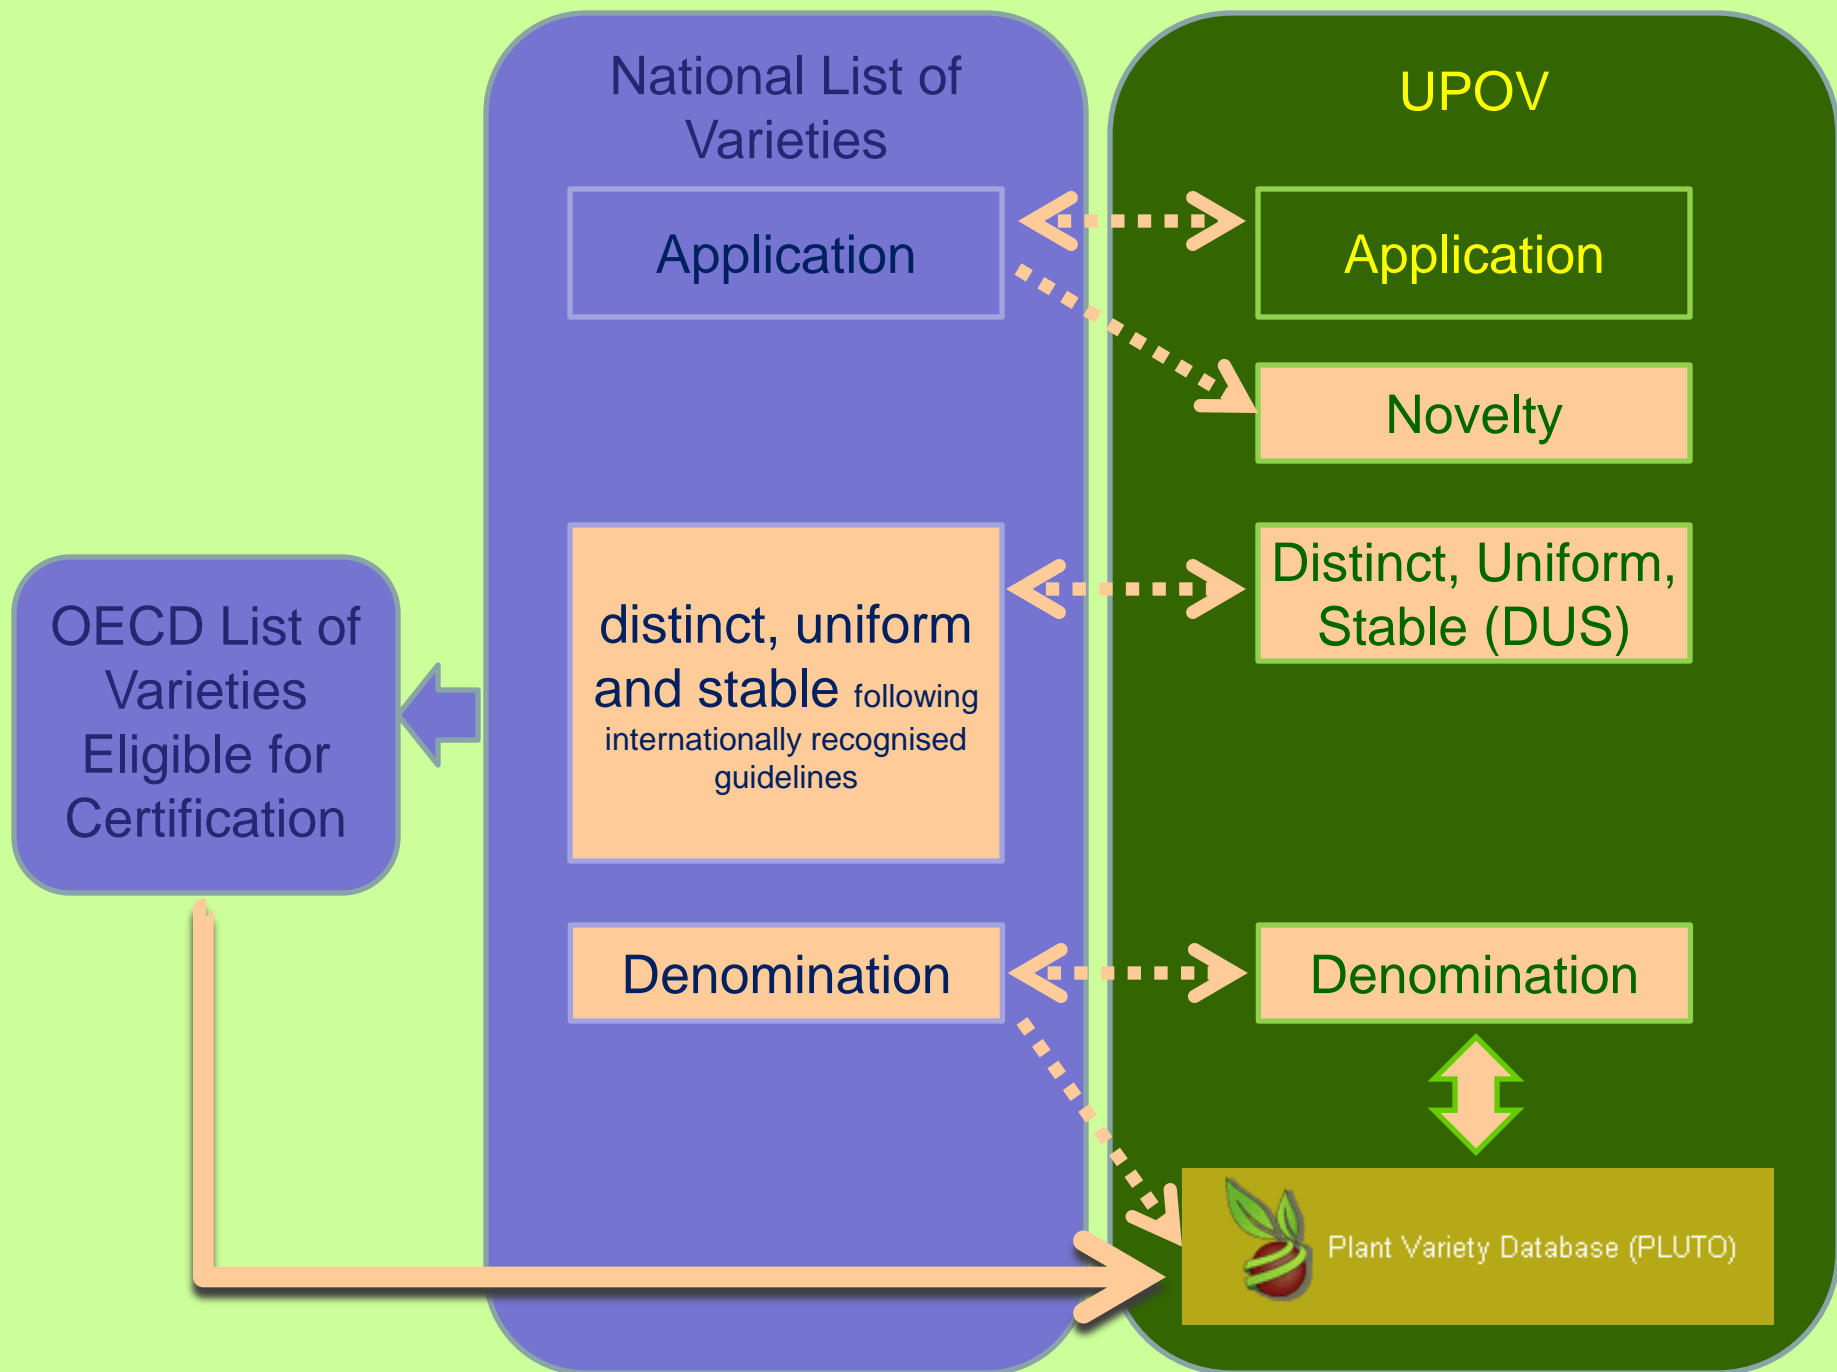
National List of Varieties

Application

distinct, uniform and stable following internationally recognised guidelines

Denomination

UPOV

Application

Novelty

Distinct, Uniform, Stable (DUS)

Denomination

Plant Variety Database (PLUTO)

OECD List of Varieties Eligible for Certification